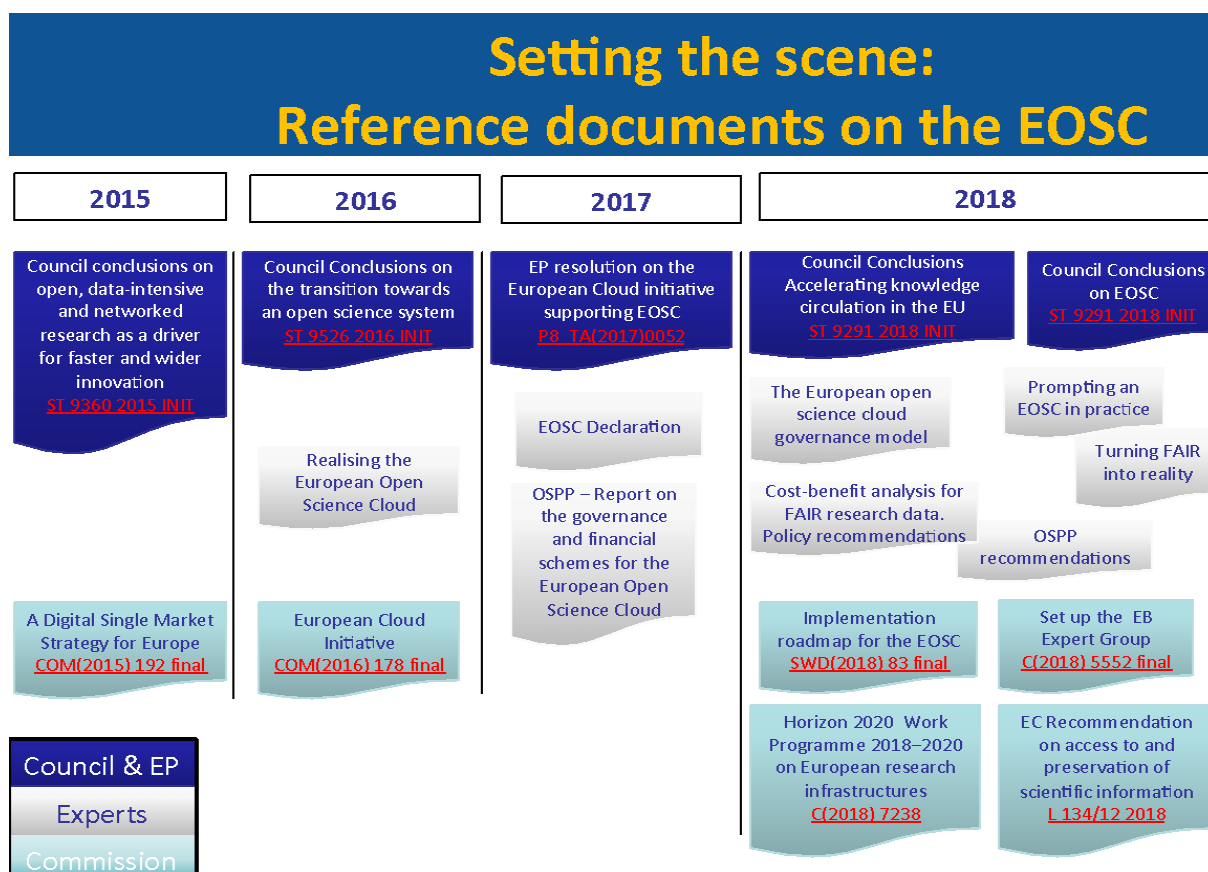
Setting the scene:
Reference documents on the EOSC

2015

2016

2017

2018

Council conclusions on open, data-intensive and networked research as a driver for faster and wider innovation
ST 9360 2015 INIT

A Digital Single Market Strategy for Europe
COM(2015) 192 final

Council Conclusions on the transition towards an open science system
ST 9526 2016 INIT

Realising the European Open Science Cloud

European Cloud Initiative
COM(2016) 178 final

EP resolution on the European Cloud initiative supporting EOSC
P8_TA(2017)0052

EOSC Declaration

OSPP – Report on the governance and financial schemes for the European Open Science Cloud

Council Conclusions Accelerating knowledge circulation in the EU
ST 9291 2018 INIT

Council Conclusions on EOSC
ST 9291 2018 INIT

The European open science cloud governance model

Prompting an EOSC in practice

Turning FAIR into reality

Cost-benefit analysis for FAIR research data. Policy recommendations

OSPP recommendations

Implementation roadmap for the EOSC
SWD(2018) 83 final

Set up the EB Expert Group
C(2018) 5552 final

Horizon 2020 Work Programme 2018–2020 on European research infrastructures
C(2018) 7238

EC Recommendation on access to and preservation of scientific information
L 134/12 2018

Council & EP
Experts
Commission